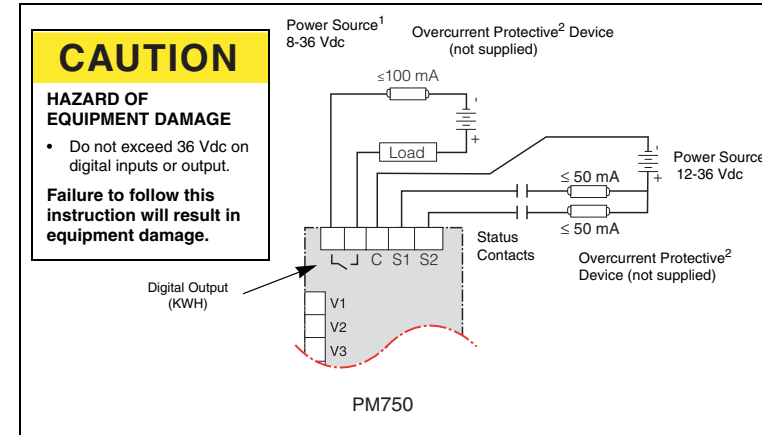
CAUTION

HAZARD OF EQUIPMENT DAMAGE

• Do not exceed 36 Vdc on digital inputs or output.

Failure to follow this instruction will result in equipment damage.

Power Source$^1$
8-36 Vdc

Overcurrent Protective$^2$ Device
(not supplied)

≤100 mA

Load

Power Source
12-36 Vdc

≤ 50 mA

≤ 50 mA

C S1 S2

Status Contacts

Overcurrent Protective$^2$ Device (not supplied)

Digital Output (KWH)

V1
V2
V3

PM750